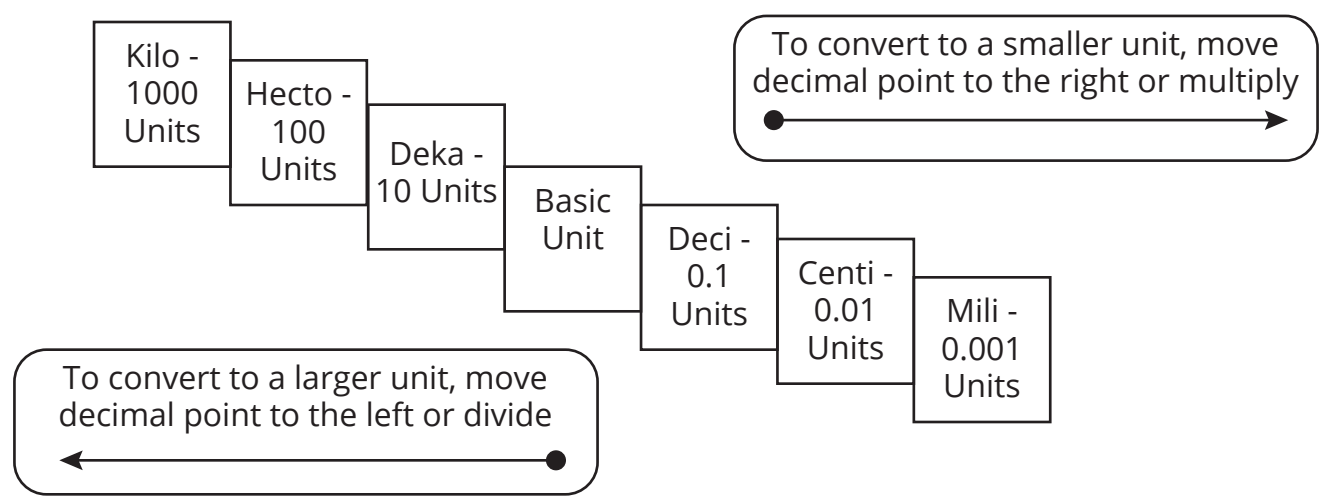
Kilo - 1000 Units

Hecto - 100 Units

Deka - 10 Units

Basic Unit

Deci - 0.1 Units

Centi - 0.01 Units

Mili - 0.001 Units

To convert to a smaller unit, move decimal point to the right or multiply

To convert to a larger unit, move decimal point to the left or divide